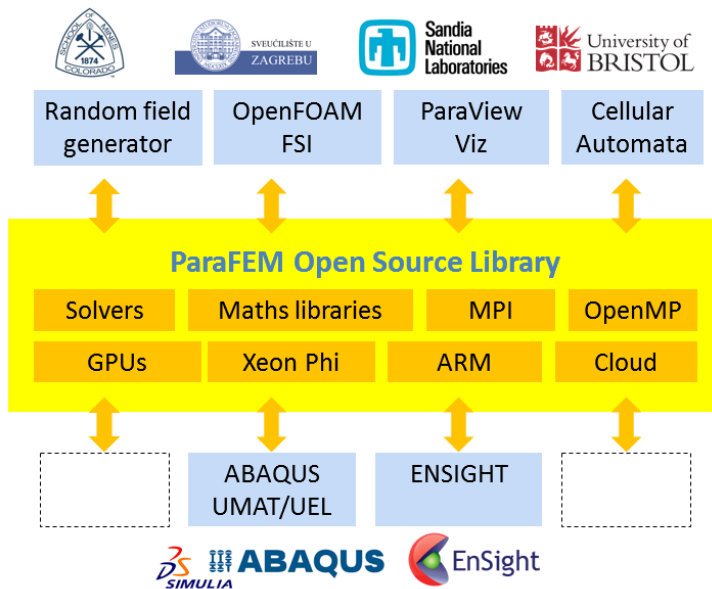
SCHOOL OF MINES 1874 COLORADO

SVEUČILIŠTE U ZAGREBU

Sandia National Laboratories

University of BRISTOL

Random field generator

OpenFOAM FSI

ParaView Viz

Cellular Automata

ParaFEM Open Source Library

Solvers

Maths libraries

MPI

OpenMP

GPUs

Xeon Phi

ARM

Cloud

ABAQUS UMAT/UEL

ENSIGHT

3DS SIMULIA

ABAQUS

EnSight